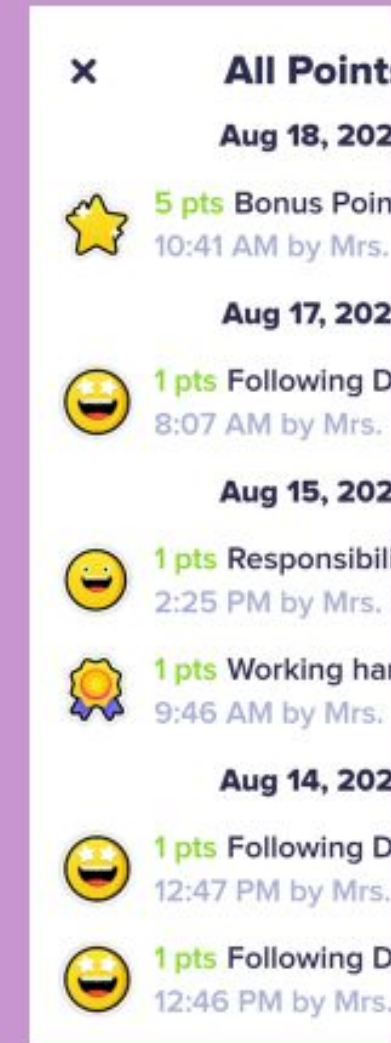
×

All Point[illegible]

Aug 18, 202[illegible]

5 pts Bonus Poin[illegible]
10:41 AM by Mrs. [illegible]

Aug 17, 202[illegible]

1 pts Following D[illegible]
8:07 AM by Mrs. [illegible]

Aug 15, 202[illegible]

1 pts Responsibil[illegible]
2:25 PM by Mrs. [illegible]

1 pts Working ha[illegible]
9:46 AM by Mrs. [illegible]

Aug 14, 202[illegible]

1 pts Following D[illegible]
12:47 PM by Mrs. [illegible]

1 pts Following D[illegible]
12:46 PM by Mrs. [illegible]